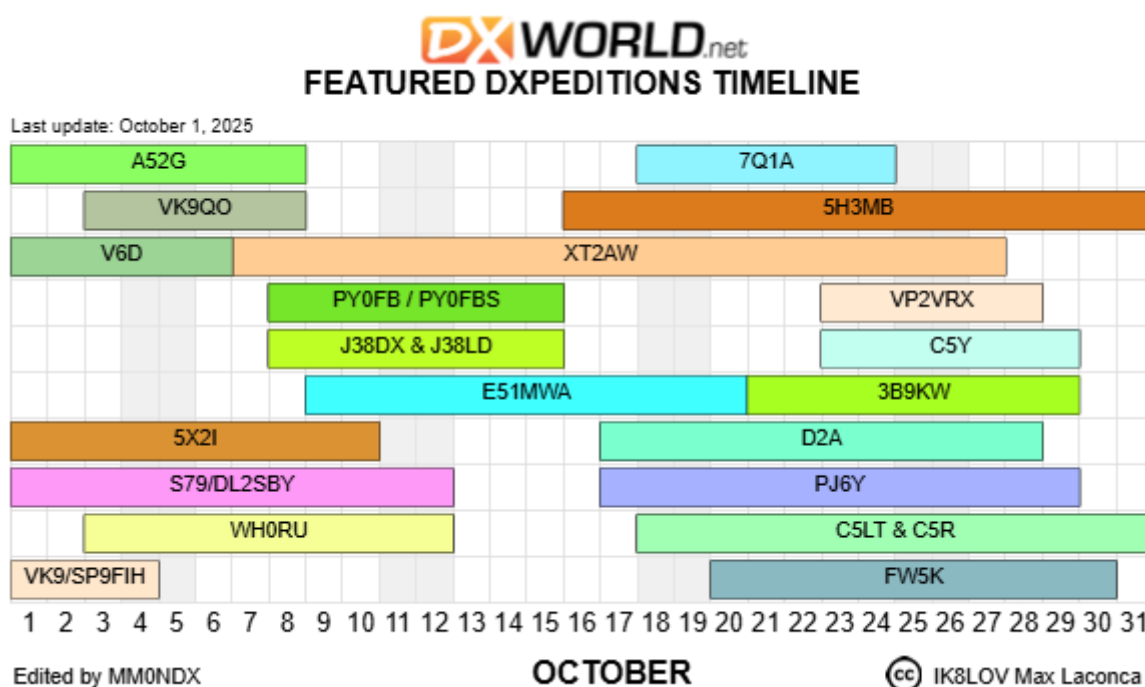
DXWORLD.net
FEATURED DXPEDITIONS TIMELINE

Last update: October 1, 2025

A52G
7Q1A
VK9QO
5H3MB
V6D
XT2AW
PY0FB / PY0FBS
VP2VRX
J38DX & J38LD
C5Y
E51MWA
3B9KW
5X2I
D2A
S79/DL2SBY
PJ6Y
WH0RU
C5LT & C5R
VK9/SP9FIH
FW5K

1 2 3 4 5 6 7 8 9 10 11 12 13 14 15 16 17 18 19 20 21 22 23 24 25 26 27 28 29 30 31

Edited by MM0NDX
OCTOBER
cc IK8LOV Max Laconca